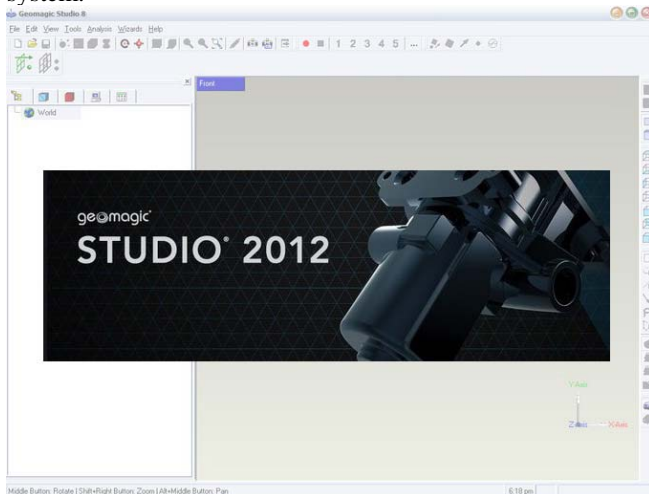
system.

Geomagic Studio 8

File Edit View Tools Analysis Wizards Help

1 2 3 4 5

Front

World

geomagic

STUDIO® 2012

Y Axis

Z Axis

X Axis

Middle Button: Rotate | Shift+Right Button: Zoom | Alt+Middle Button: Pan

6:18 pm